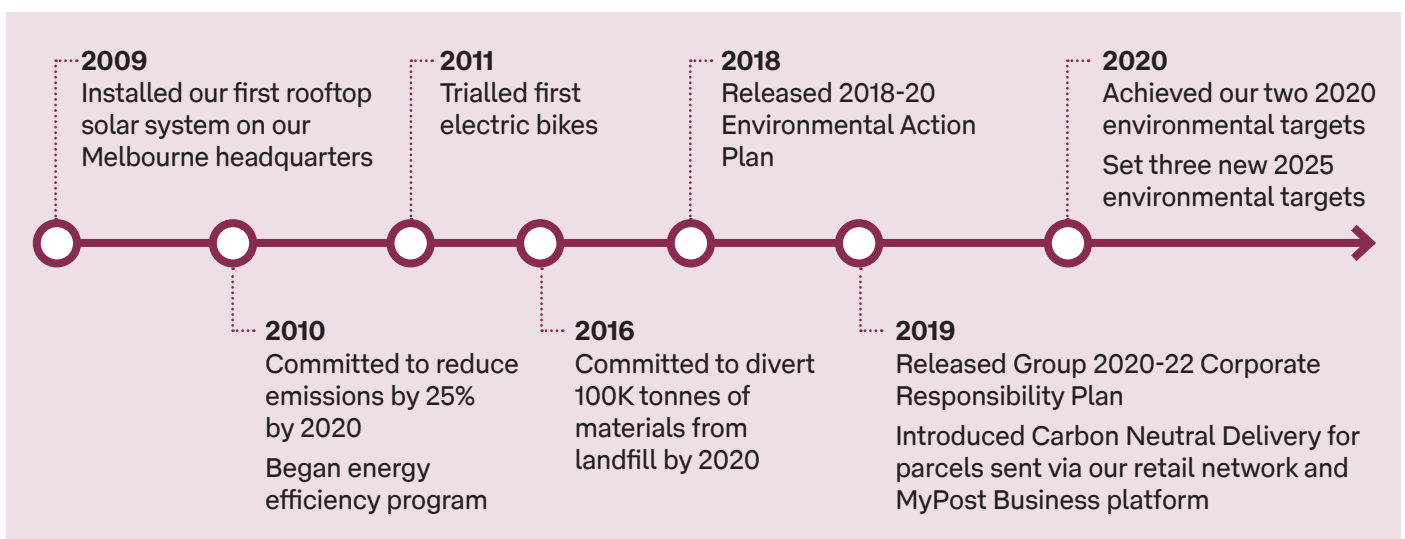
2009
Installed our first rooftop solar system on our Melbourne headquarters

2010
Committed to reduce emissions by 25% by 2020

Began energy efficiency program

2011
Trialled first electric bikes

2016
Committed to divert 100K tonnes of materials from landfill by 2020

2018
Released 2018-20 Environmental Action Plan

2019
Released Group 2020-22 Corporate Responsibility Plan

Introduced Carbon Neutral Delivery for parcels sent via our retail network and MyPost Business platform

2020
Achieved our two 2020 environmental targets

Set three new 2025 environmental targets